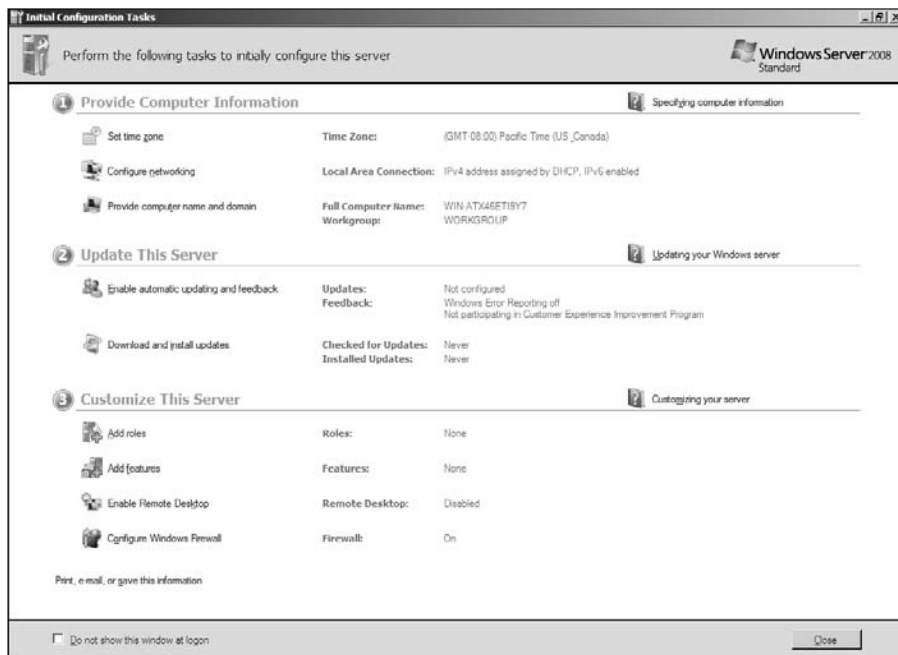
Initial Configuration Tasks

Perform the following tasks to initially configure this server

Windows Server 2008 Standard

1 Provide Computer Information

Specifying computer information

Set time zone

Time Zone: (GMT-08:00) Pacific Time (US Canada)

Configure networking

Local Area Connection: IPv4 address assigned by DHCP, IPv6 enabled

Provide computer name and domain

Full Computer Name: WIN-ATX46ETI9Y7

Workgroup: WORKGROUP

2 Update This Server

Updating your Windows server

Enable automatic updating and feedback

Updates: Not configured

Feedback: Windows Error Reporting off
Not participating in Customer Experience Improvement Program

Download and install updates

Checked for Updates: Never

Installed Updates: Never

3 Customize This Server

Customizing your server

Add roles

Roles: None

Add features

Features: None

Enable Remote Desktop

Remote Desktop: Disabled

Configure Windows Firewall

Firewall: On

Print, e-mail, or save this information

Do not show this window at logon

Close